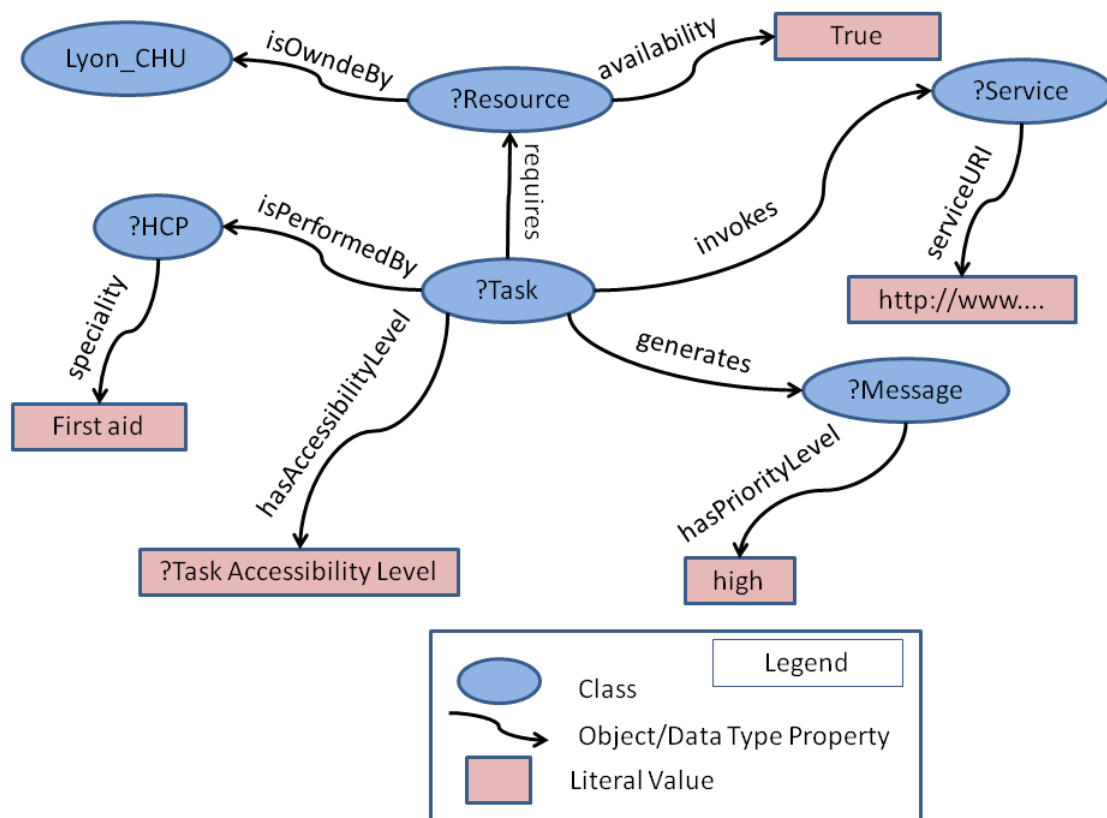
Lyon_CHU

isOwndeBy

?Resource

availability

True

?Service

requires

?HCP

isPerformedBy

invokes

serviceURI

?Task

http://www....

speciality

hasAccessibilityLevel

generates

?Message

First aid

hasPriorityLevel

?Task Accessibility Level

high

Legend

Class

Object/Data Type Property

Literal Value